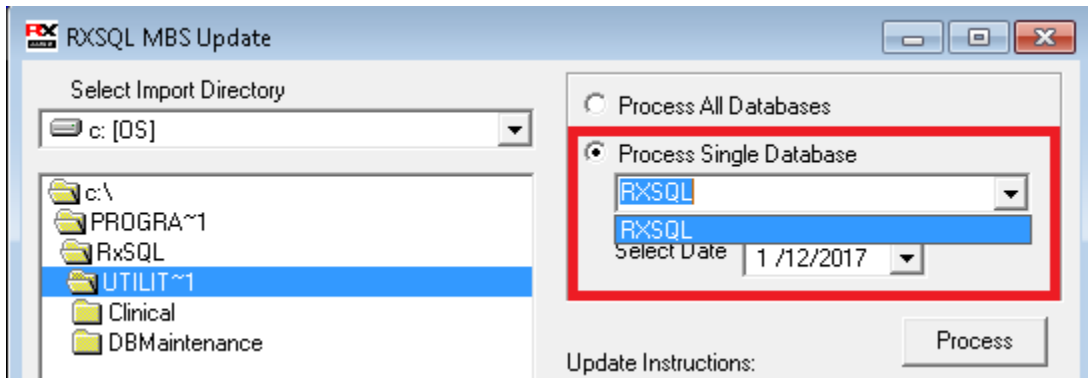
RXSQL MBS Update

Select Import Directory

c: [OS]

c:\
PROGRA~1
RxSQL
UTILIT~1
Clinical
DBMaintenance

Process All Databases

Process Single Database

RXSQL

RXSQL

Select Date 1 /12/2017

Process

Update Instructions: